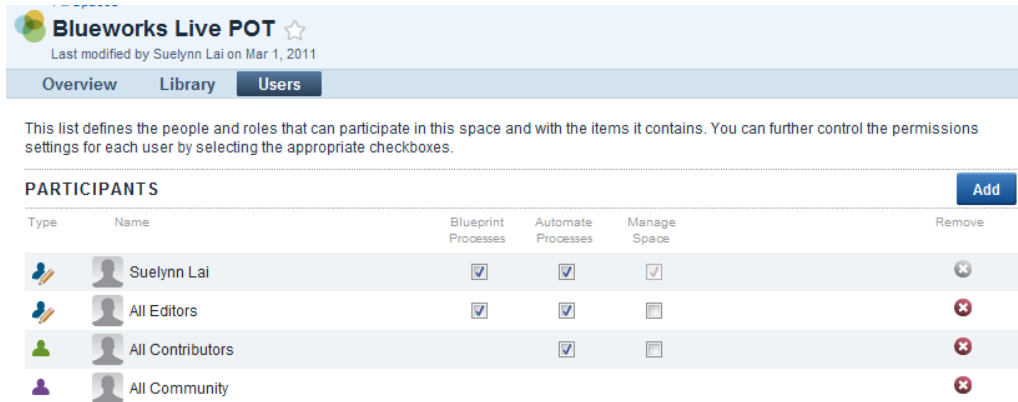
Blueworks Live POT

Last modified by Suelynn Lai on Mar 1, 2011

Overview Library Users

This list defines the people and roles that can participate in this space and with the items it contains. You can further control the permissions settings for each user by selecting the appropriate checkboxes.

PARTICIPANTS

Add

| Type | Name | Blueprint Processes | Automate Processes | Manage Space | Remove |
|---|---|---|---|---|---|
| | Suelynn Lai | ☑ | ☑ | ☑ | |
| | All Editors | ☑ | ☑ | ☐ | |
| | All Contributors | | ☑ | ☐ | |
| | All Community | | | | |